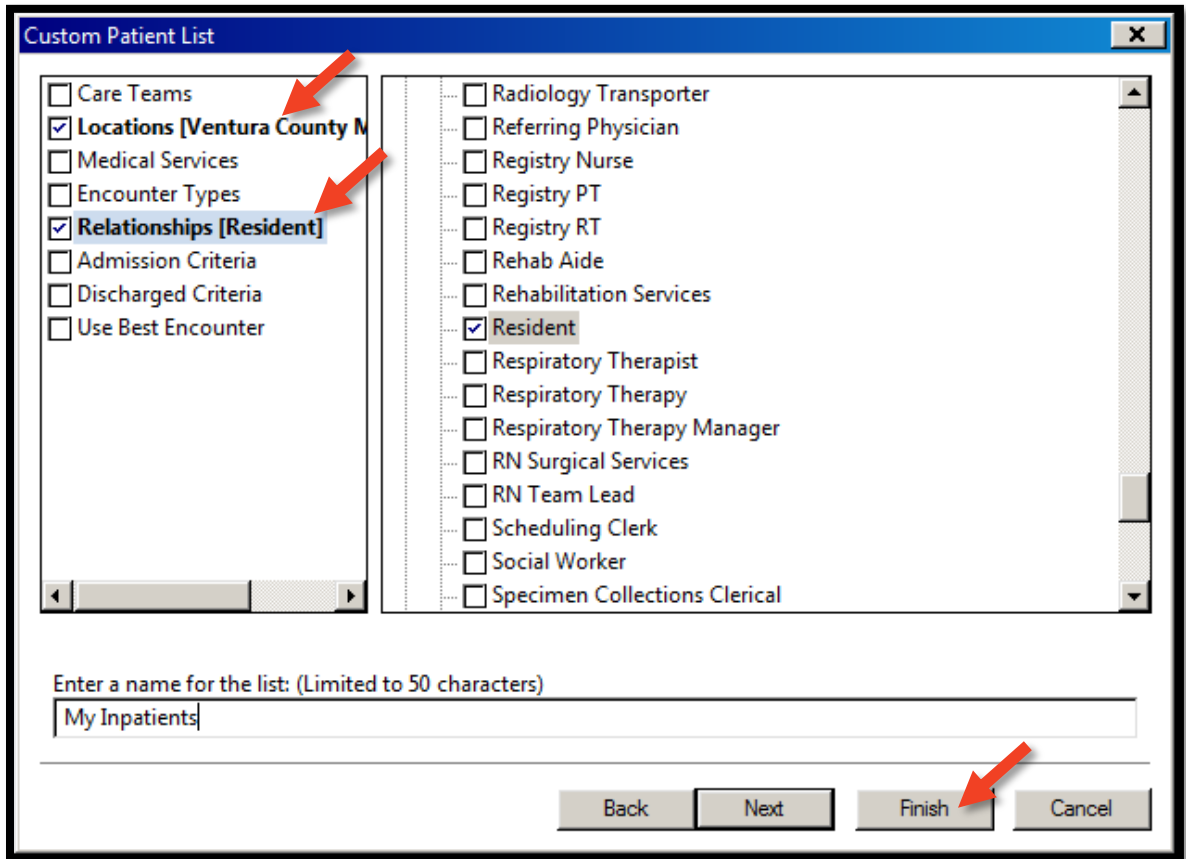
Custom Patient List

Care Teams
Locations [Ventura County M
Medical Services
Encounter Types
Relationships [Resident]
Admission Criteria
Discharged Criteria
Use Best Encounter

Radiology Transporter
Referring Physician
Registry Nurse
Registry PT
Registry RT
Rehab Aide
Rehabilitation Services
Resident
Respiratory Therapist
Respiratory Therapy
Respiratory Therapy Manager
RN Surgical Services
RN Team Lead
Scheduling Clerk
Social Worker
Specimen Collections Clerical

Enter a name for the list: (Limited to 50 characters)
My Inpatients

Back
Next
Finish
Cancel